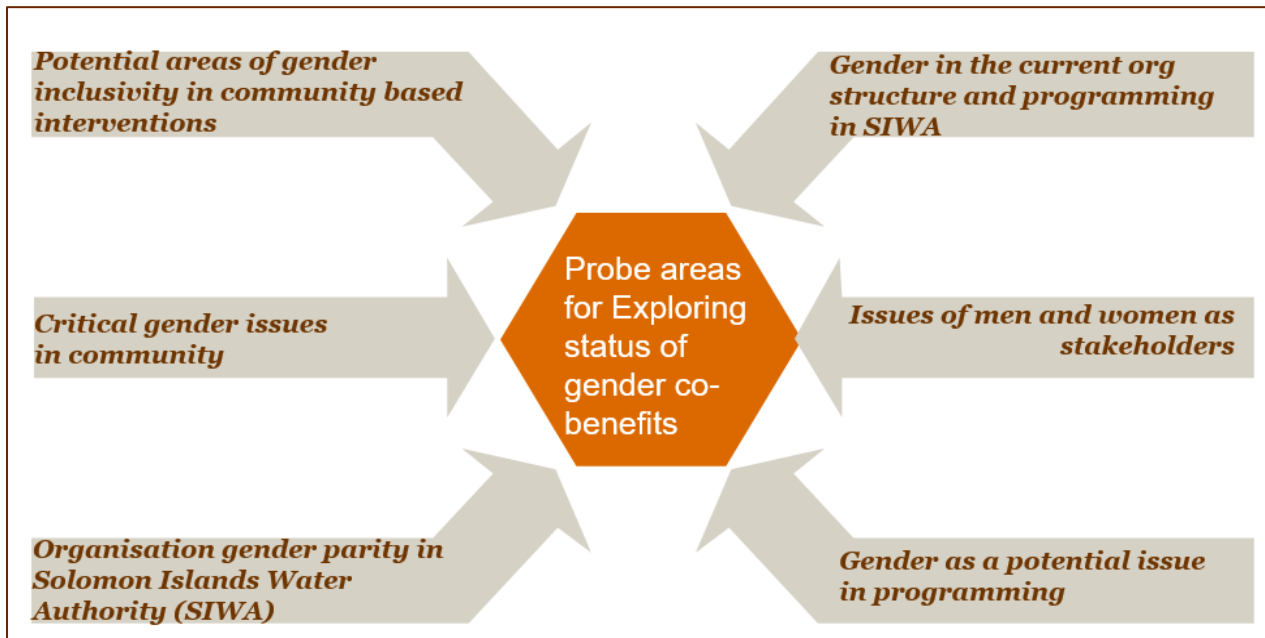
Potential areas of gender inclusivity in community based interventions

Gender in the current org structure and programming in SIWA

Critical gender issues in community

Probe areas for Exploring status of gender co-benefits

Issues of men and women as stakeholders

Organisation gender parity in Solomon Islands Water Authority (SIWA)

Gender as a potential issue in programming